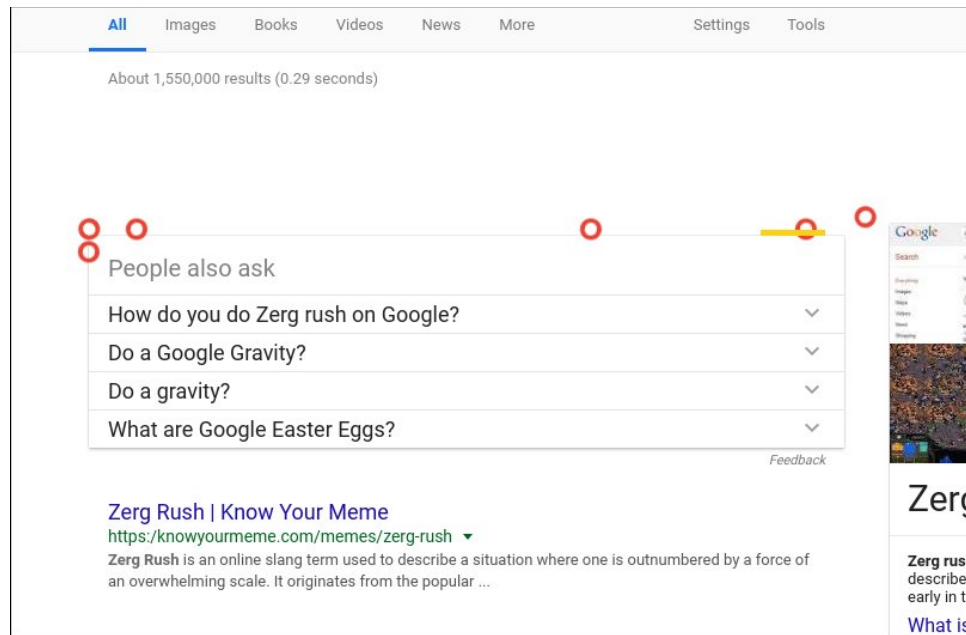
All Images Books Videos News More Settings Tools

About 1,550,000 results (0.29 seconds)

People also ask

How do you do Zerg rush on Google?

Do a Google Gravity?

Do a gravity?

What are Google Easter Eggs?

Feedback

Zerg Rush | Know Your Meme
https://knowyourmeme.com/memes/zerg-rush ▾
**Zerg Rush** is an online slang term used to describe a situation where one is outnumbered by a force of an overwhelming scale. It originates from the popular ...

Google
Search

Zerg

Zerg rus
describe
early in t

What is